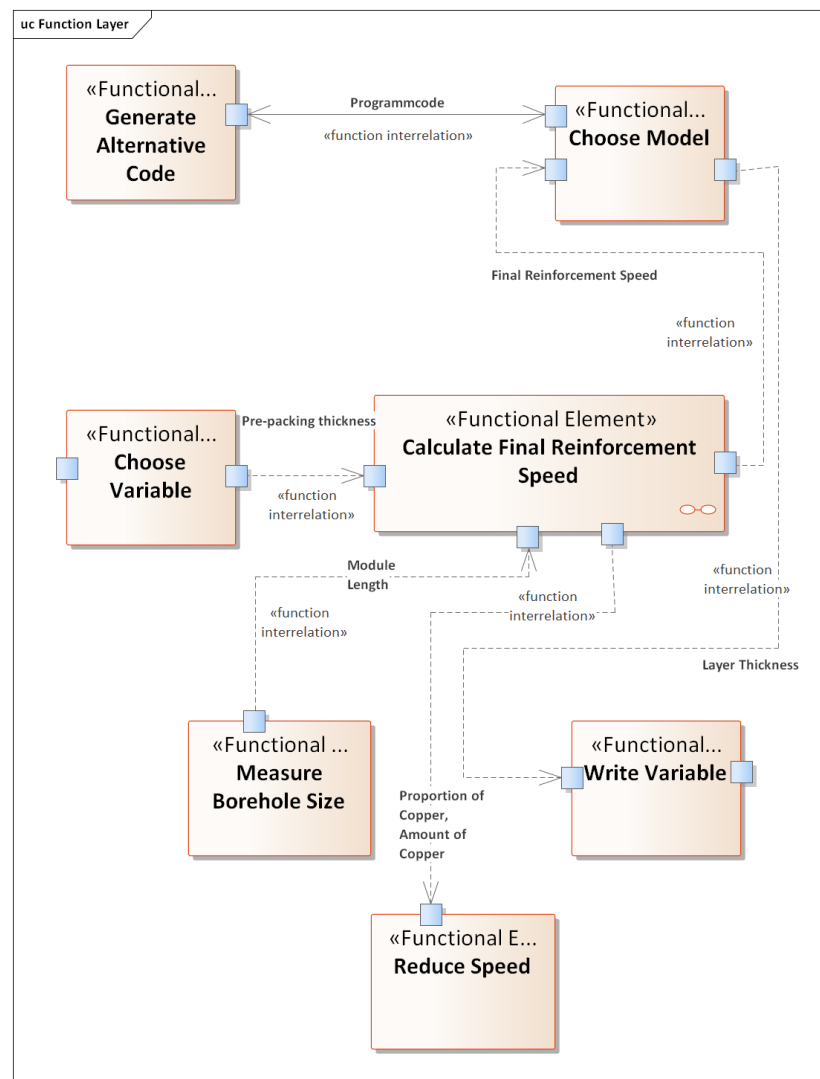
uc Function Layer

«Functional...
Generate Alternative Code

Programmcode
«function interrelation»

«Functional...
Choose Model

Final Reinforcement Speed

«function interrelation»

«Functional...
Choose Variable

Pre-packing thickness

«function interrelation»

«Functional Element»
Calculate Final Reinforcement Speed

Module Length

«function interrelation»

«function interrelation»

«function interrelation»

Layer Thickness

«Functional ...
Measure Borehole Size

Proportion of Copper, Amount of Copper

«Functional...
Write Variable

«Functional E...
Reduce Speed